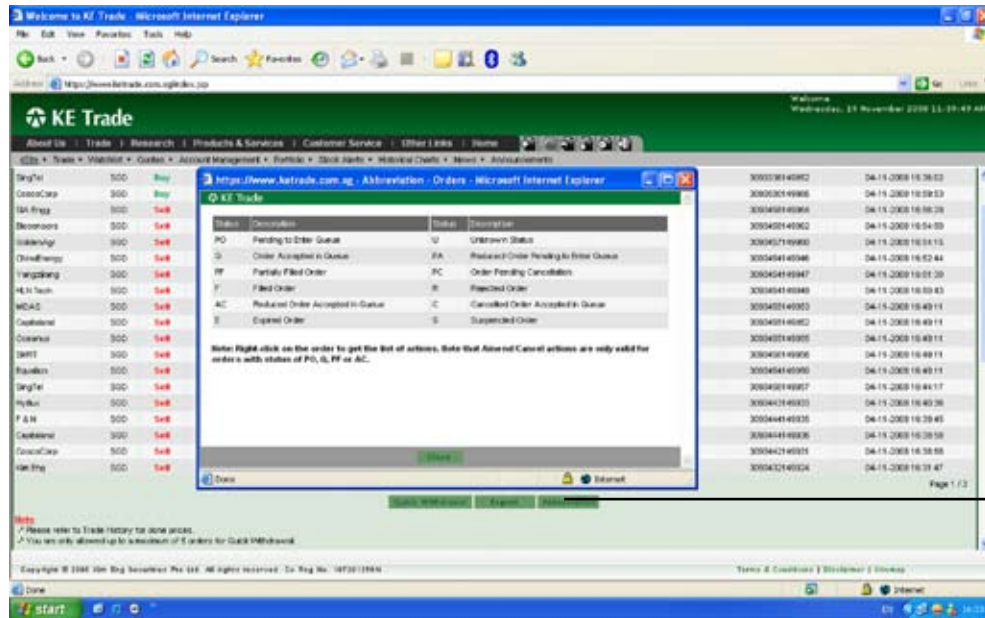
Welcome to KE Trade - Microsoft Internet Explorer

File Edit View Favorites Tools Help

Back Search Favorites

Address https://www.ketrade.com.sg/index.jsp

Welcome
Wednesday, 19 November 2008 11:39:49 AM

KE Trade

About Us | Trade | Research | Products & Services | Customer Service | Other Links | Home

Trade • Watchlist • Quotes • Account Management • Portfolio • Stock Alerts • Historical Charts • News • Announcements

| | | | | |
|---|---|---|---|---|
| SingTel | 500 | Buy | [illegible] | 04-11-2008 15:36:02 |
| CosocoCorp | 500 | Buy | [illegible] | 04-11-2008 15:59:53 |
| SIA Engg | 500 | Sell | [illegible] | 04-11-2008 15:56:39 |
| Biosensors | 500 | Sell | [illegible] | 04-11-2008 15:54:59 |
| GoldenAgr | 500 | Sell | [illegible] | 04-11-2008 15:54:15 |
| ChinaEnergy | 500 | Sell | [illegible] | 04-11-2008 15:52:44 |
| Yangzijiang | 500 | Sell | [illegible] | 04-11-2008 15:51:39 |
| MLN Tech | 500 | Sell | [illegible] | 04-11-2008 15:50:43 |
| MDAS | 500 | Sell | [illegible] | 04-11-2008 15:49:11 |
| Capitaland | 500 | Sell | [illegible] | 04-11-2008 15:49:11 |
| Cosmmus | 500 | Sell | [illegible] | 04-11-2008 15:49:11 |
| SMRT | 500 | Sell | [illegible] | 04-11-2008 15:49:11 |
| Raffles | 500 | Sell | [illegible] | 04-11-2008 15:49:11 |
| SingTel | 500 | Sell | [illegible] | 04-11-2008 15:44:17 |
| Hyflux | 500 | Sell | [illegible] | 04-11-2008 15:40:36 |
| F&N | 500 | Sell | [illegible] | 04-11-2008 15:39:45 |
| Capitaland | 500 | Sell | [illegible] | 04-11-2008 15:39:58 |
| CosocoCorp | 500 | Sell | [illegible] | 04-11-2008 15:38:58 |
| Kim Eng | 500 | Sell | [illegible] | 04-11-2008 15:33:47 |

Page 1 / 3

https://www.ketrade.com.sg - Abbreviation - Orders - Microsoft Internet Explorer

KE Trade

| Status | Description | Status | Description |
|---|---|---|---|
| PO | Pending to Enter Queue | U | Unknown Status |
| Q | Order Accepted in Queue | PA | Reduced Order Pending to Enter Queue |
| PF | Partially Filled Order | PC | Order Pending Cancellation |
| F | Filled Order | R | Rejected Order |
| AC | Reduced Order Accepted in Queue | C | Cancelled Order Accepted in Queue |
| E | Expired Order | S | Suspended Order |

Note: Right-click on the order to get the list of actions. Note that Amend/Cancel actions are only valid for orders with status of PO, Q, PF or AC.

Close

Done Internet

Quick Withdrawal Export Abbreviation

Note
• Please refer to Trade History for done prices.
• You are only allowed up to a maximum of 5 orders for Quick Withdrawal.

Copyright © 2008 Kim Eng Securities Pte Ltd. All rights reserved. Co Reg No. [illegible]

Terms & Conditions | Disclaimer | Sitemap

Done Internet

start